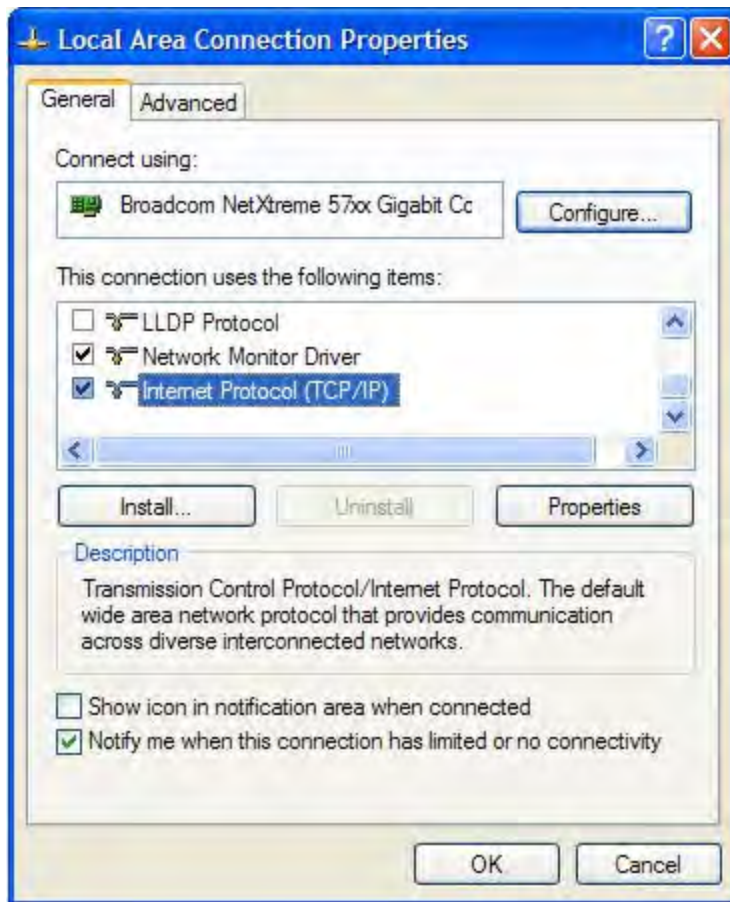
Local Area Connection Properties

General Advanced

Connect using:

Broadcom NetXtreme 57xx Gigabit Cc

Configure...

This connection uses the following items:

LLDP Protocol
Network Monitor Driver
Internet Protocol (TCP/IP)

Install... Uninstall Properties

Description

Transmission Control Protocol/Internet Protocol. The default wide area network protocol that provides communication across diverse interconnected networks.

Show icon in notification area when connected
Notify me when this connection has limited or no connectivity

OK Cancel